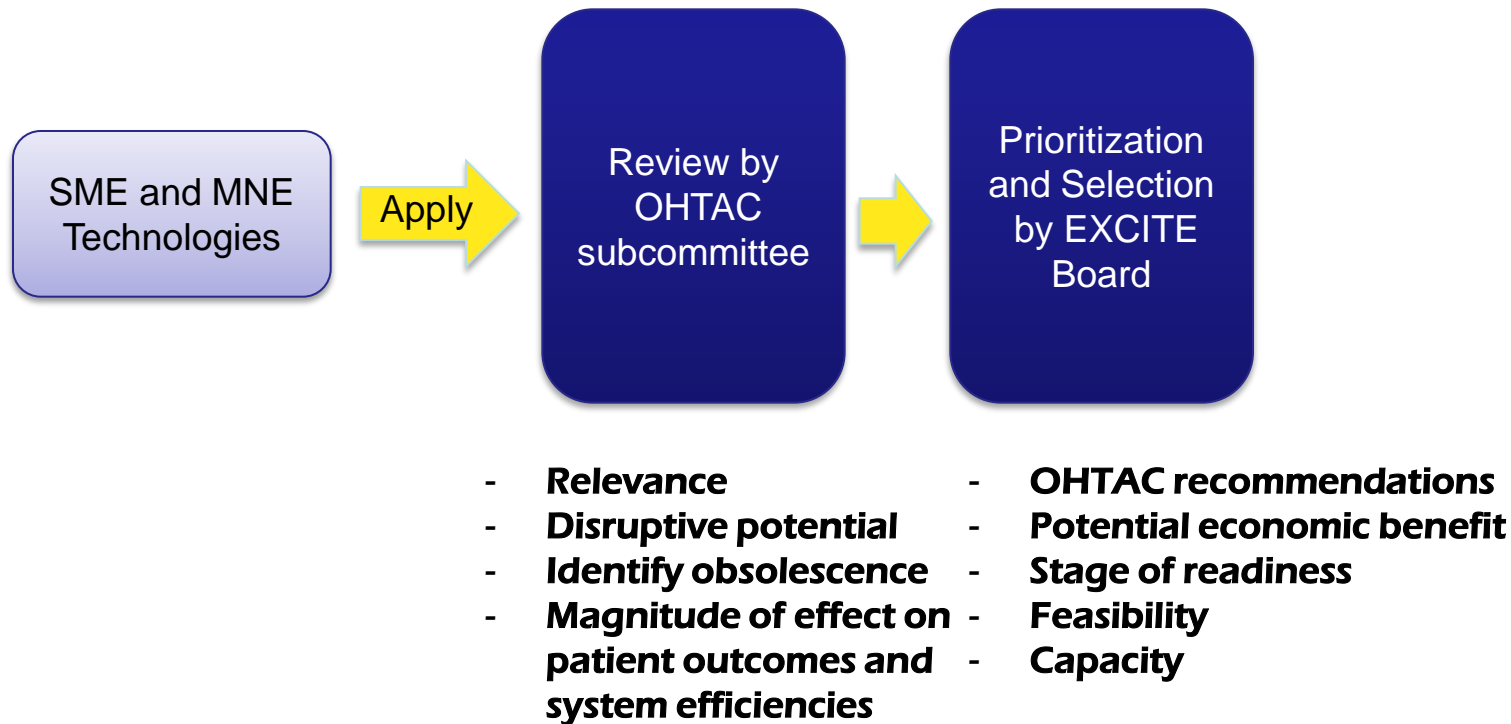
SME and MNE Technologies

Apply

Review by OHTAC subcommittee

Prioritization and Selection by EXCITE Board

- Relevance
- Disruptive potential
- Identify obsolescence
- Magnitude of effect on patient outcomes and system efficiencies

- OHTAC recommendations
- Potential economic benefit
- Stage of readiness
- Feasibility
- Capacity